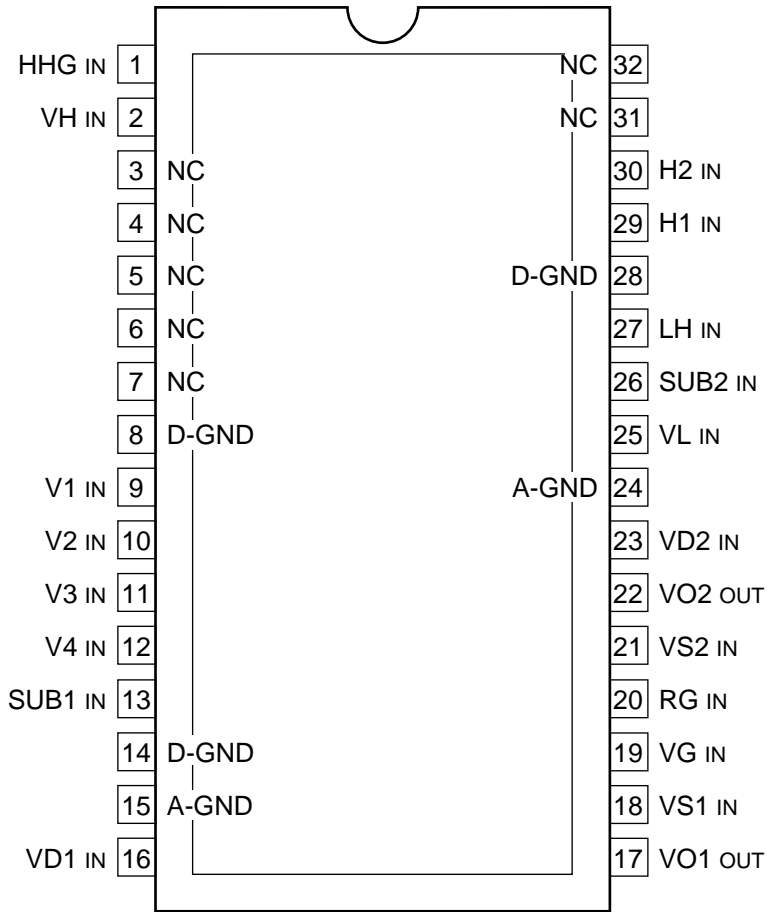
HHG IN 1
VH IN 2
3 NC
4 NC
5 NC
6 NC
7 NC
8 D-GND
V1 IN 9
V2 IN 10
V3 IN 11
V4 IN 12
SUB1 IN 13
14 D-GND
15 A-GND
VD1 IN 16

NC 32
NC 31
30 H2 IN
29 H1 IN
D-GND 28
27 LH IN
26 SUB2 IN
25 VL IN
A-GND 24
23 VD2 IN
22 VO2 OUT
21 VS2 IN
20 RG IN
19 VG IN
18 VS1 IN
17 VO1 OUT